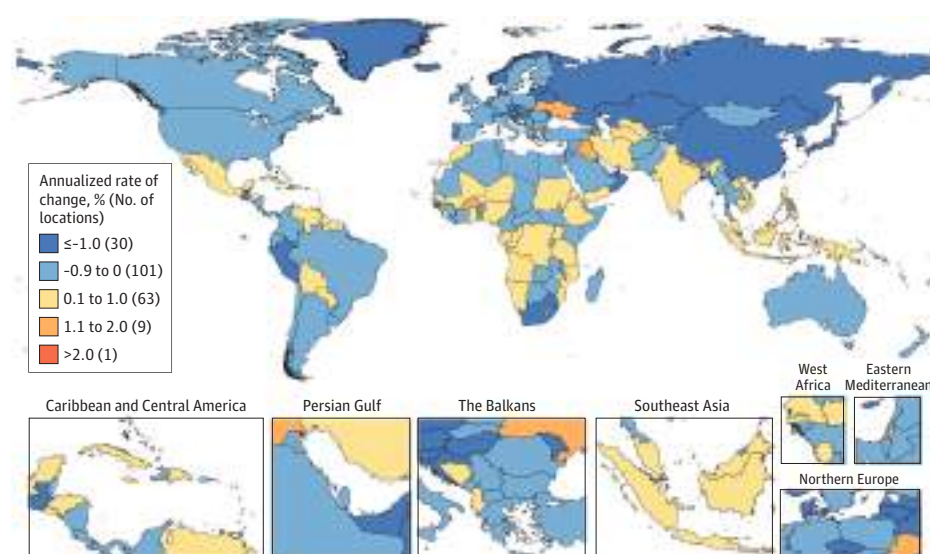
Annualized rate of change, % (No. of locations)

≤-1.0 (30)

-0.9 to 0 (101)

0.1 to 1.0 (63)

1.1 to 2.0 (9)

>2.0 (1)

Caribbean and Central America

Persian Gulf

The Balkans

Southeast Asia

West Africa

Eastern Mediterranean

Northern Europe